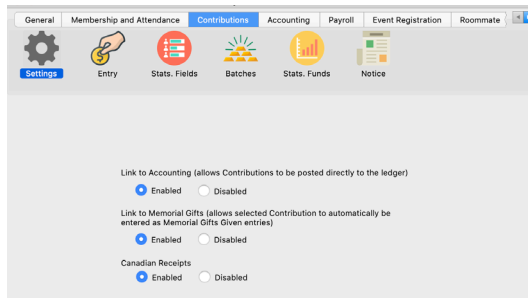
General | Membership and Attendance | Contributions | Accounting | Payroll | Event Registration | Roommate

Settings | Entry | Stats. Fields | Batches | Stats. Funds | Notice

Link to Accounting (allows Contributions to be posted directly to the ledger)
Enabled Disabled

Link to Memorial Gifts (allows selected Contribution to automatically be entered as Memorial Gifts Given entries)
Enabled Disabled

Canadian Receipts
Enabled Disabled